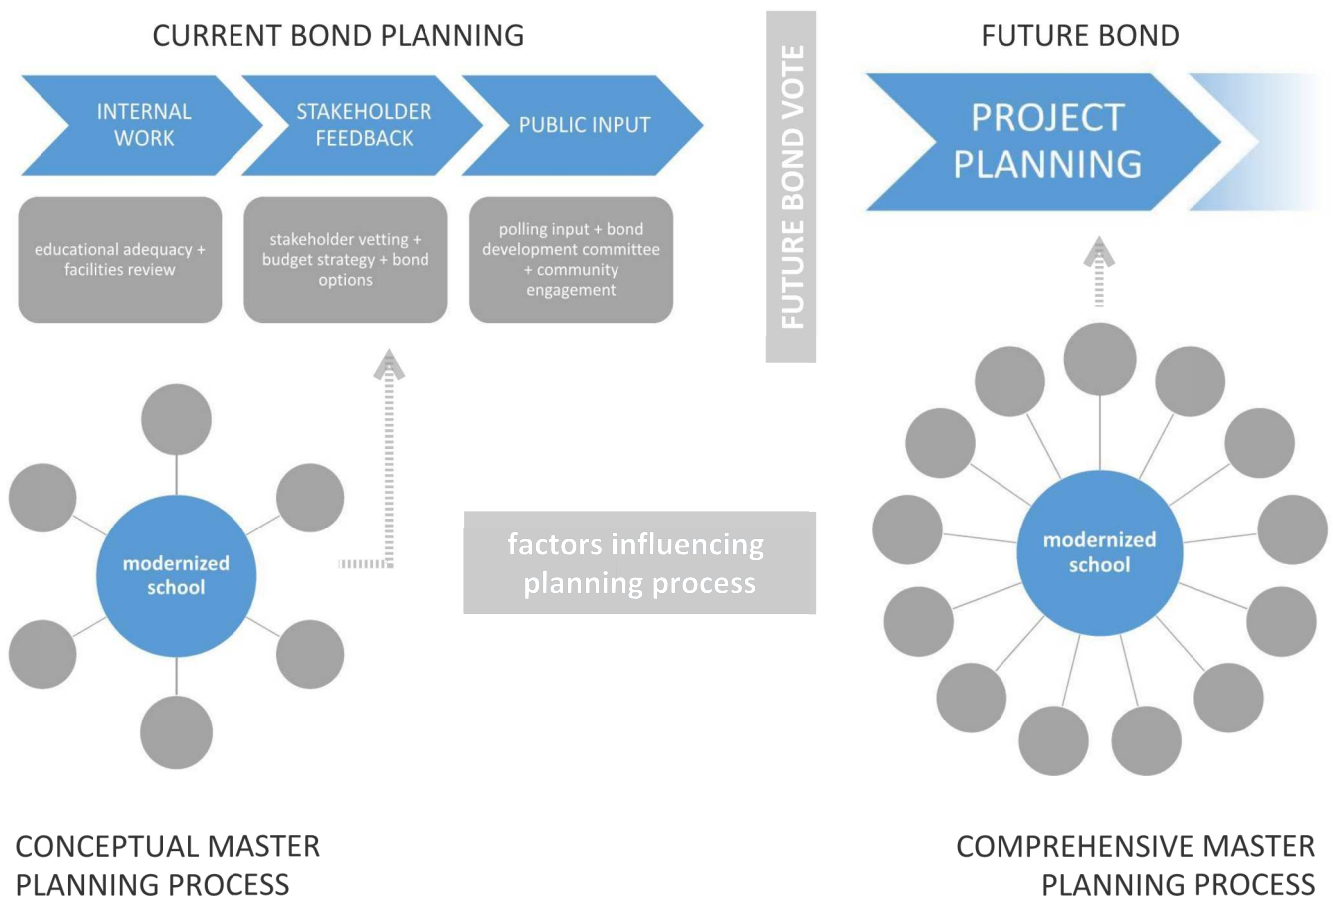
CURRENT BOND PLANNING

INTERNAL WORK

STAKEHOLDER FEEDBACK

PUBLIC INPUT

educational adequacy + facilities review

stakeholder vetting + budget strategy + bond options

polling input + bond development committee + community engagement

FUTURE BOND VOTE

FUTURE BOND

PROJECT PLANNING

modernized school

factors influencing planning process

modernized school

CONCEPTUAL MASTER PLANNING PROCESS

COMPREHENSIVE MASTER PLANNING PROCESS